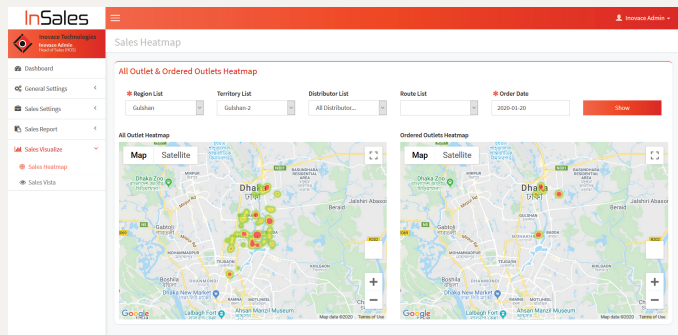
InSales

Inovace Technologies
Inovace Admin
Head of Sales (HOS)

Inovace Admin

Dashboard
General Settings
Sales Settings
Sales Report
Sales Visualize
Sales Heatmap
Sales Vista

Sales Heatmap

All Outlet & Ordered Outlets Heatmap

Region List
Gulshan
Territory List
Gulshan-2
Distributor List
All Distributor...
Route List
Order Date
2020-01-20
Show

All Outlet Heatmap

Map Satellite

Dhaka
ঢাকা
Dhaka Zoo
Beraid
Jalshiri Abason
Bochila
Ahsan Manzil Museum
Lalbagh Fort
Google
Map data ©2020 Terms of Use

Ordered Outlets Heatmap

Map Satellite

Dhaka
ঢাকা
Dhaka Zoo
Beraid
Jalshiri Abason
Bochila
Ahsan Manzil Museum
Lalbagh Fort
Google
Map data ©2020 Terms of Use